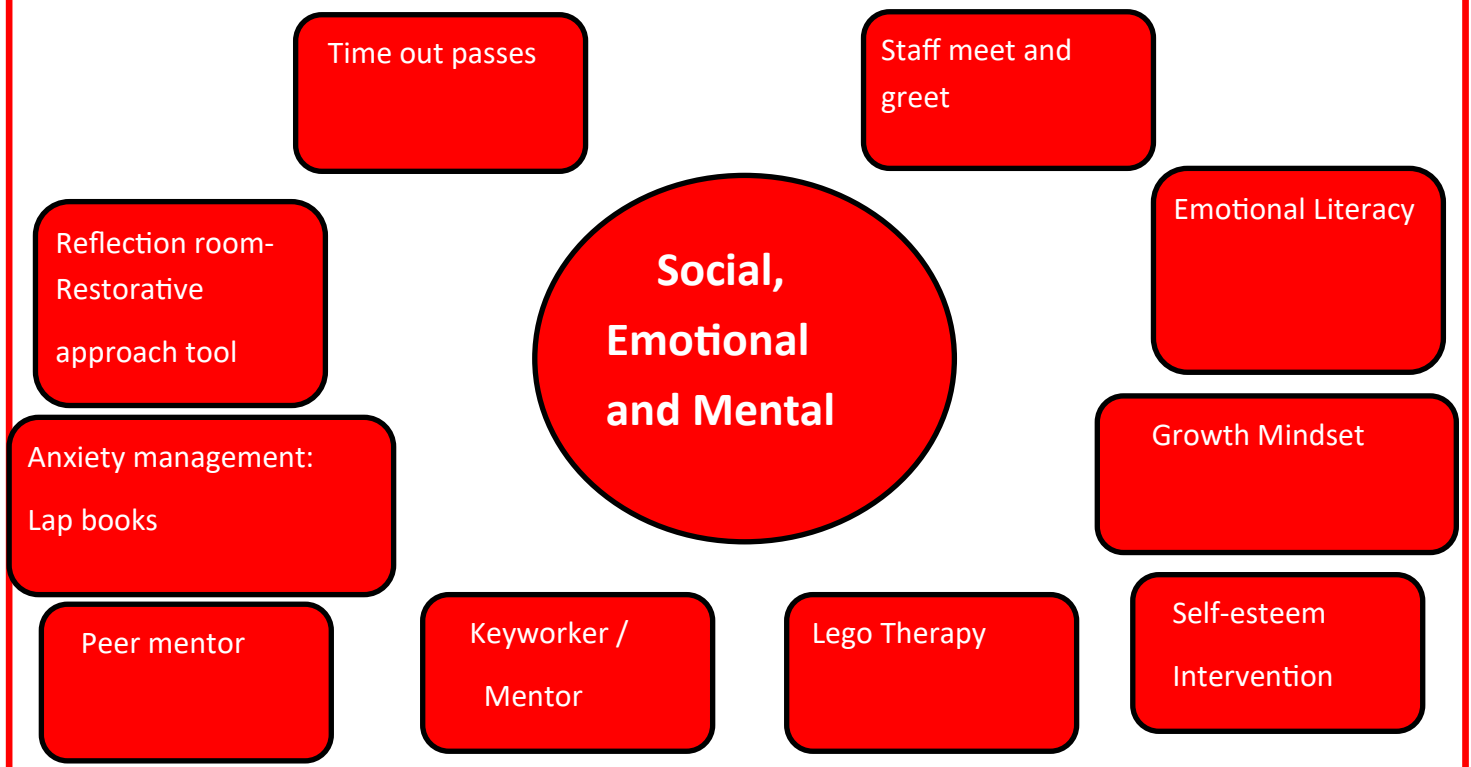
Time out passes

Staff meet and greet

Reflection room-Restorative

approach tool

Social, Emotional and Mental

Emotional Literacy

Anxiety management:

Lap books

Growth Mindset

Peer mentor

Keyworker /

Mentor

Lego Therapy

Self-esteem

Intervention